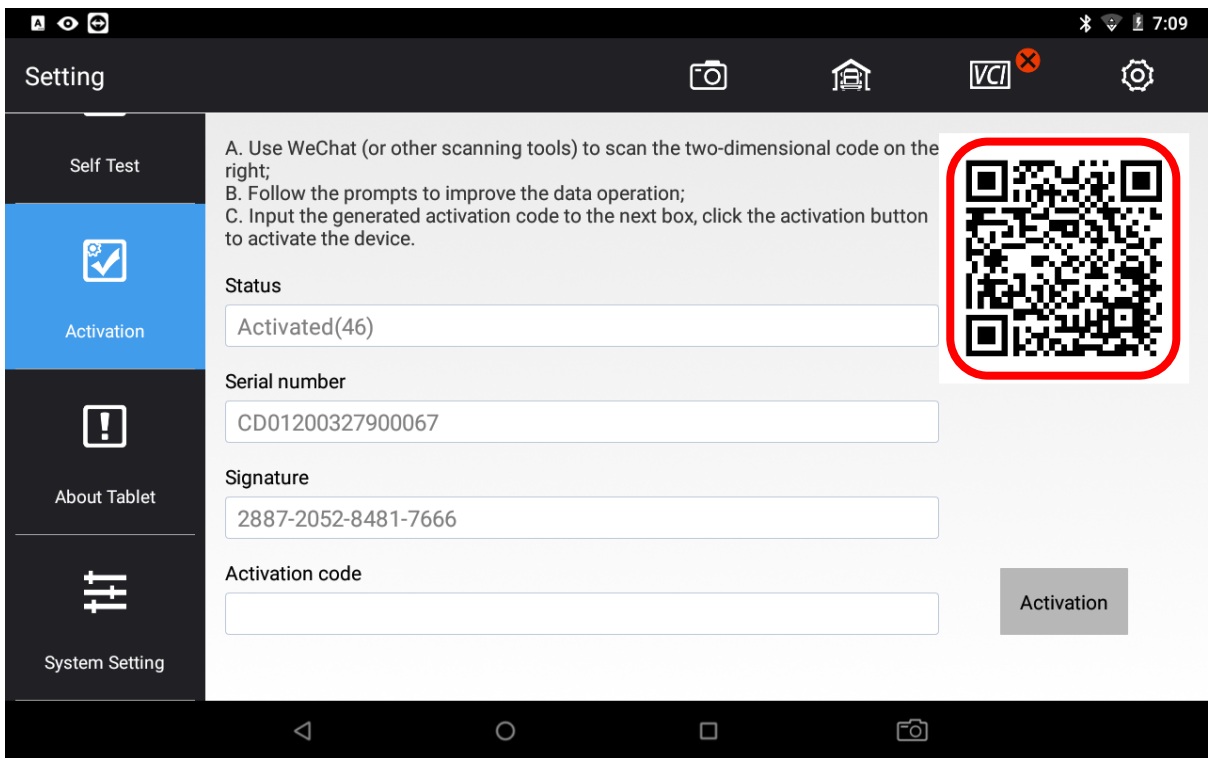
7:09

Setting

VCI

Self Test

Activation

About Tablet

System Setting

A. Use WeChat (or other scanning tools) to scan the two-dimensional code on the right;
B. Follow the prompts to improve the data operation;
C. Input the generated activation code to the next box, click the activation button to activate the device.

Status

Activated(46)

Serial number

CD01200327900067

Signature

2887-2052-8481-7666

Activation code

Activation